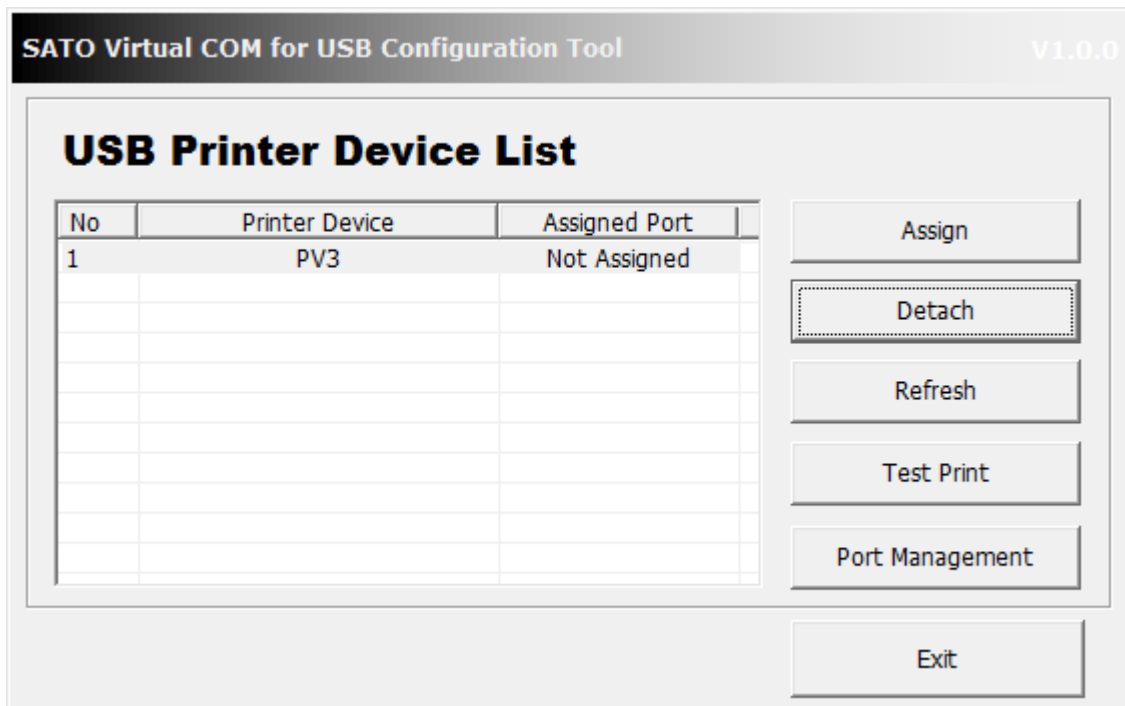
SATO Virtual COM for USB Configuration Tool V1.0.0

USB Printer Device List

| No | Printer Device | Assigned Port |
|---|---|---|
| 1 | PV3 | Not Assigned |

Assign

Detach

Refresh

Test Print

Port Management

Exit